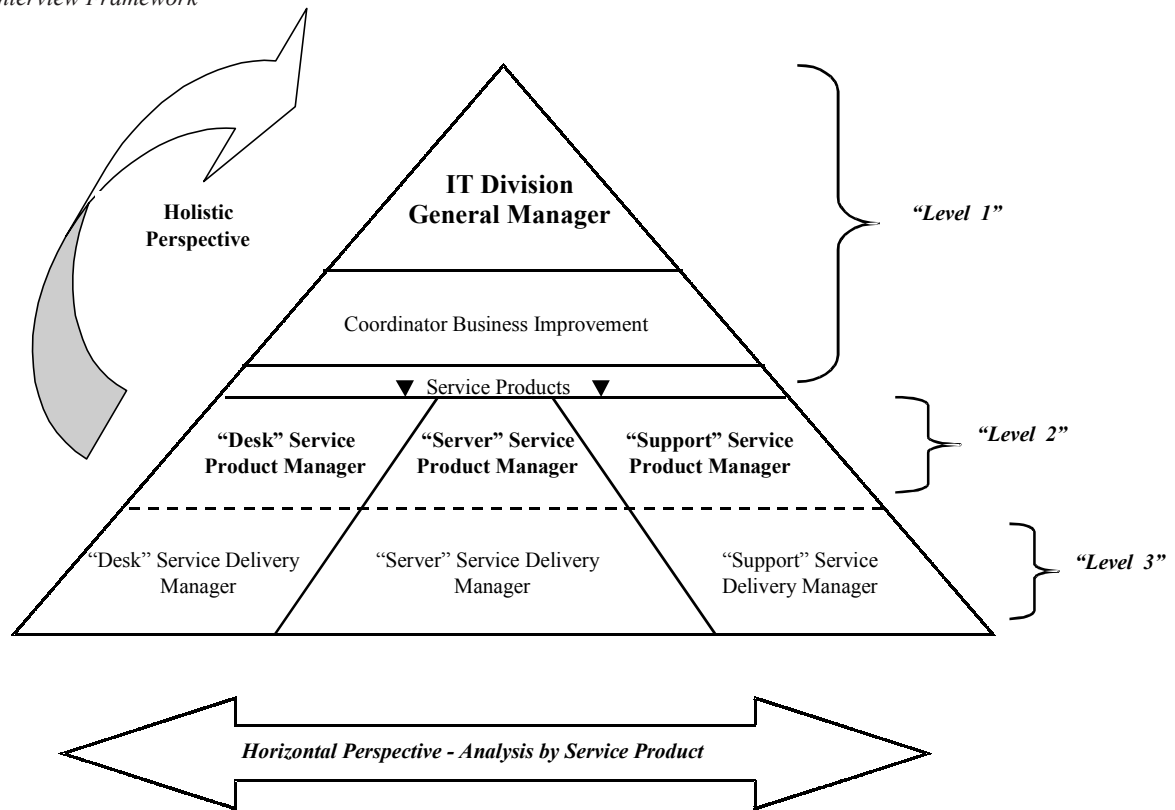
nterview Framework

Holistic Perspective

IT Division General Manager

"Level 1"

Coordinator Business Improvement

Service Products

"Desk" Service Product Manager

"Server" Service Product Manager

"Support" Service Product Manager

"Level 2"

"Desk" Service Delivery Manager

"Server" Service Delivery Manager

"Support" Service Delivery Manager

"Level 3"

Horizontal Perspective - Analysis by Service Product